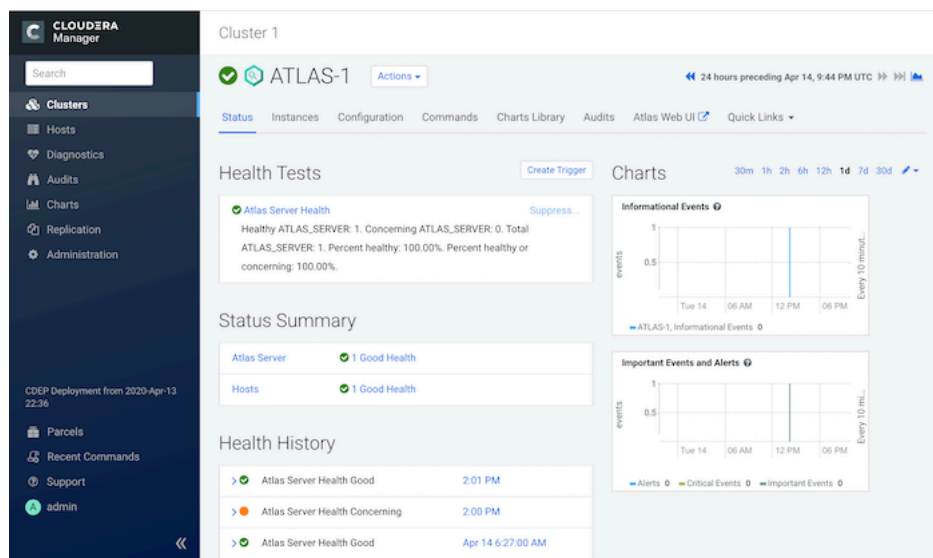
CLOUDERA Manager

Search

Clusters
Hosts
Diagnostics
Audits
Charts
Replication
Administration

CDEP Deployment from 2020-Apr-13 22:36

Parcels
Recent Commands
Support
admin

«

Cluster 1

ATLAS-1 Actions ▾

24 hours preceding Apr 14, 9:44 PM UTC

Status Instances Configuration Commands Charts Library Audits Atlas Web UI Quick Links ▾

Health Tests

Create Trigger

Atlas Server Health Suppress...

Healthy ATLAS_SERVER: 1. Concerning ATLAS_SERVER: 0. Total ATLAS_SERVER: 1. Percent healthy: 100.00%. Percent healthy or concerning: 100.00%.

Status Summary

| Atlas Server | 1 Good Health |
|---|---|
| Hosts | 1 Good Health |

Health History

| > | Atlas Server Health Good | 2:01 PM |
|---|---|---|
| > | Atlas Server Health Concerning | 2:00 PM |
| > | Atlas Server Health Good | Apr 14 6:27:00 AM |

Charts

30m 1h 2h 6h 12h 1d 7d 30d

Informational Events

1
0.5
events
Tue 14 06 AM 12 PM 06 PM
Every 10 minut...
ATLAS-1, Informational Events 0

Important Events and Alerts

1
0.5
events
Tue 14 06 AM 12 PM 06 PM
Every 10 mi...
Alerts 0 Critical Events 0 Important Events 0